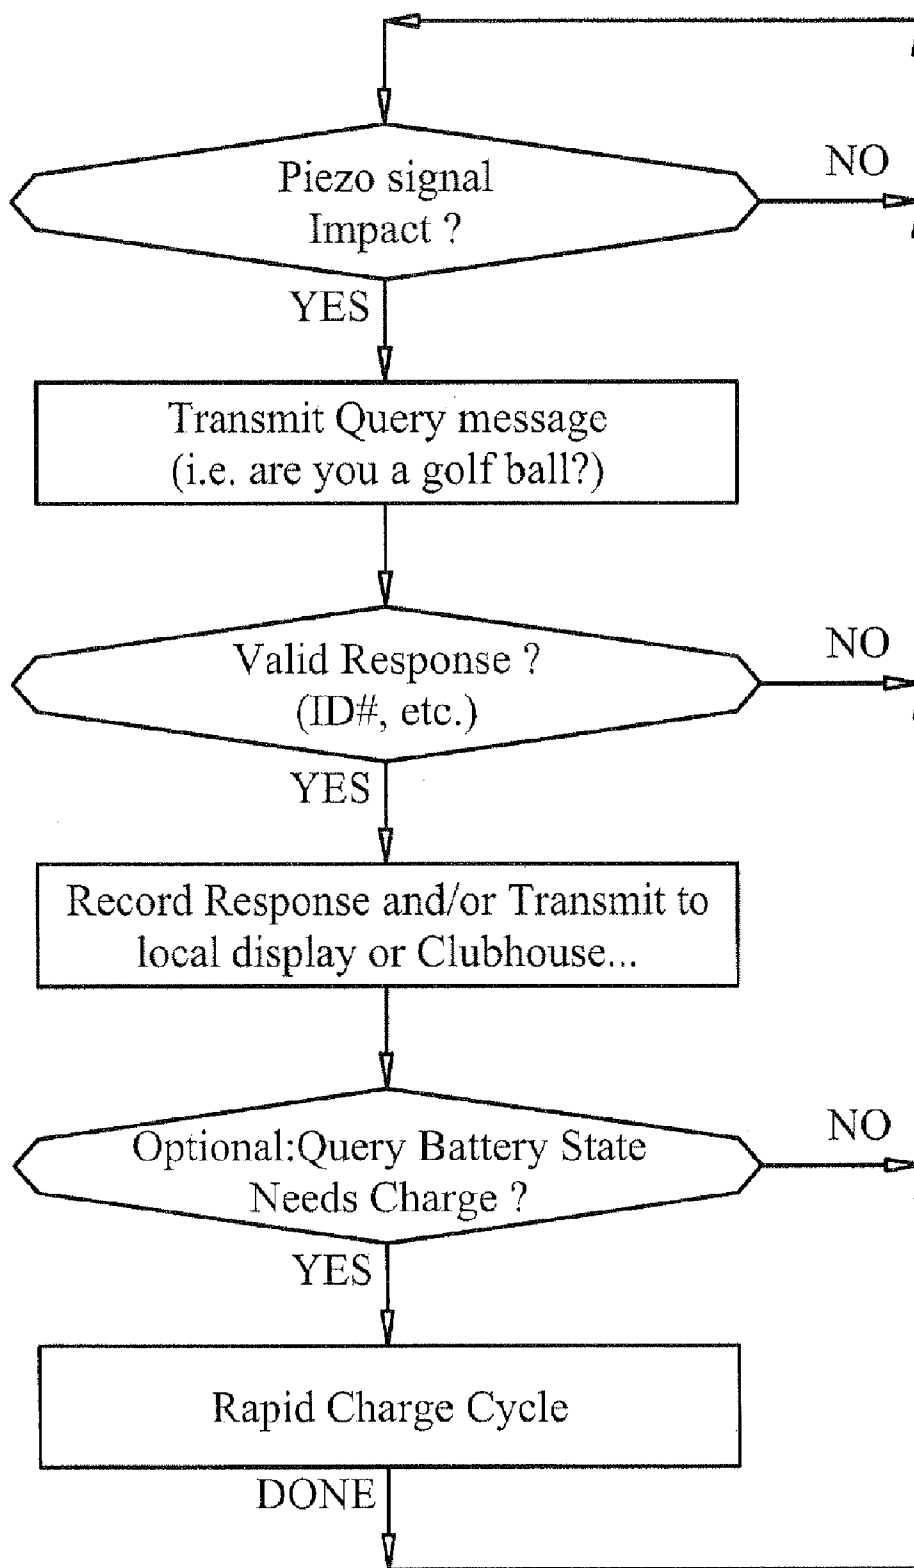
Piezo signal
Impact ?

NO

YES

Transmit Query message
(i.e. are you a golf ball?)

Valid Response ?
(ID#, etc.)

NO

YES

Record Response and/or Transmit to local display or Clubhouse...

Optional:Query Battery State
Needs Charge ?

NO

YES

Rapid Charge Cycle

DONE